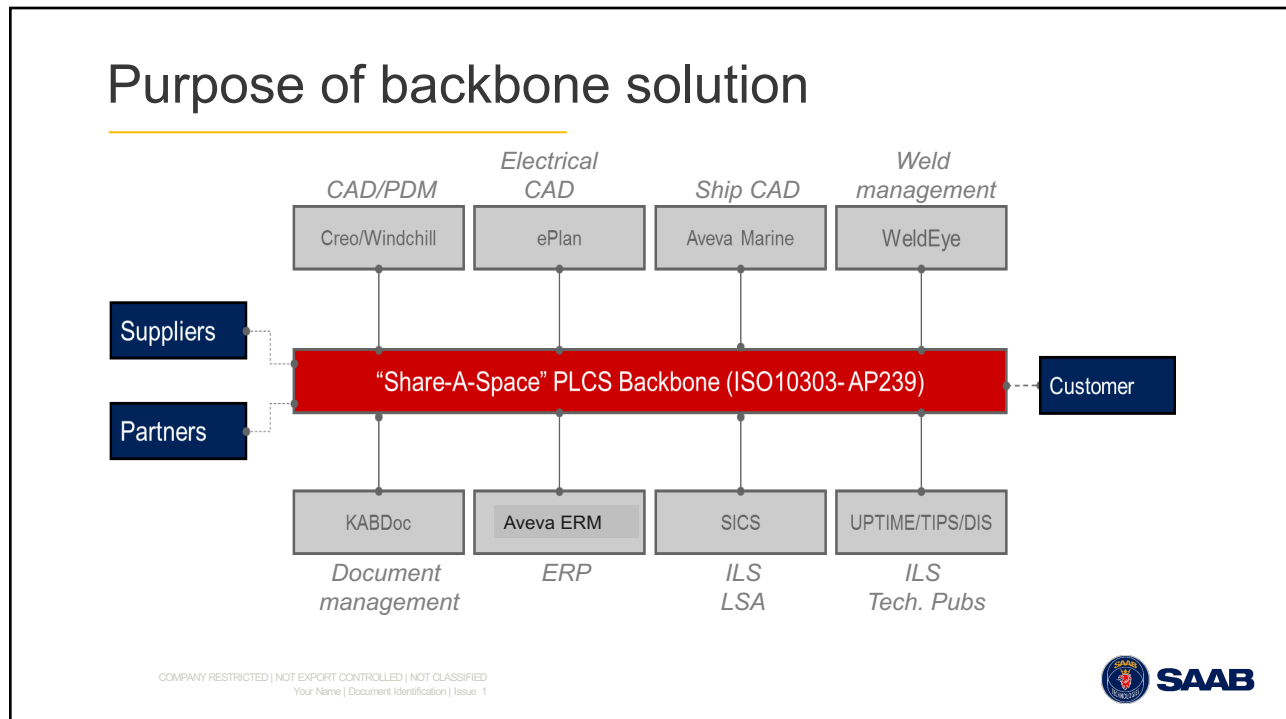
Purpose of backbone solution

CAD/PDM

Electrical CAD

Ship CAD

Weld management

Creo/Windchill

ePlan

Aveva Marine

WeldEye

Suppliers

Partners

"Share-A-Space" PLCS Backbone (ISO10303- AP239)

Customer

KABDoc

Aveva ERM

SICS

UPTIME/TIPS/DIS

Document management

ERP

ILS LSA

ILS Tech. Pubs

COMPANY RESTRICTED | NOT EXPORT CONTROLLED | NOT CLASSIFIED
Your Name | Document Identification | Issue 1

SAAB